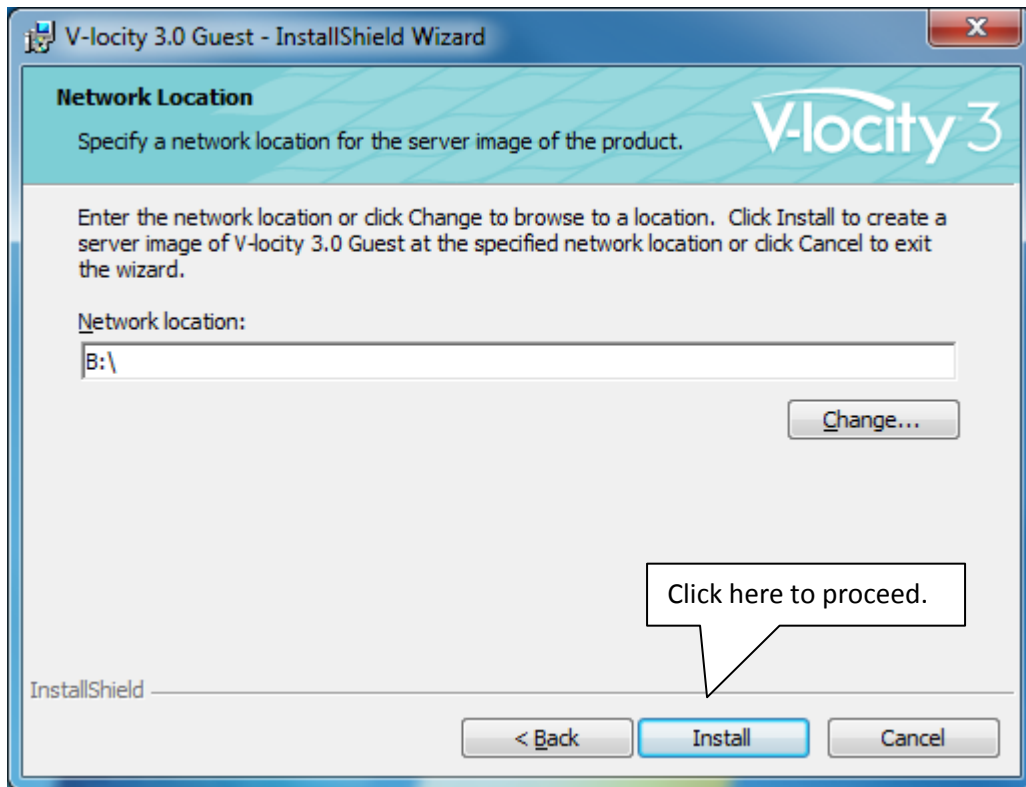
V-locity 3.0 Guest - InstallShield Wizard

x

Network Location

Specify a network location for the server image of the product.

V-locity 3

Enter the network location or click Change to browse to a location. Click Install to create a server image of V-locity 3.0 Guest at the specified network location or click Cancel to exit the wizard.

Network location:

B:\

Change...

Click here to proceed.

InstallShield

< Back

Install

Cancel